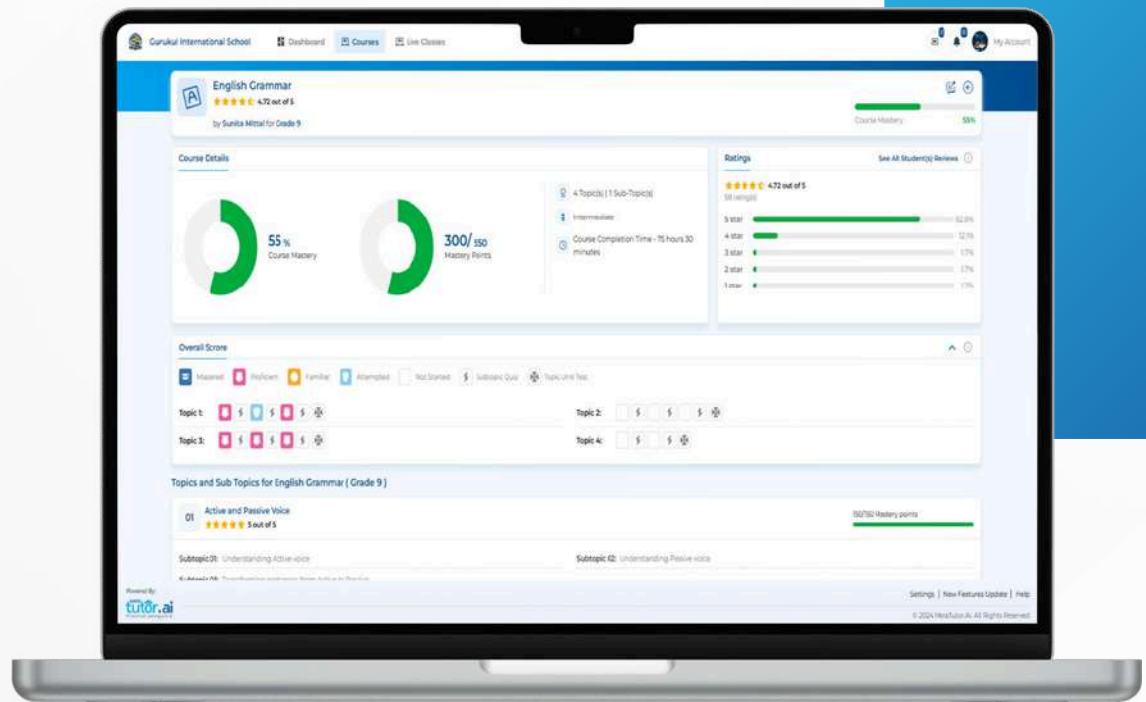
Gurukul International School
Dashboard
Courses
Live Classes
My Account

English Grammar
4.72 out of 5
by Sunita Mittal for Grade 9
Course Mastery
55%

Course Details
55 %
Course Mastery
300/ 550
Mastery Points
4 Topic(s) | 1 Sub-Topic(s)
Intermediate
Course Completion Time - 15 hours 30 minutes

Ratings
See All Student(s) Reviews
4.72 out of 5
58 rating(s)
5 star 82.8%
4 star 12.1%
3 star 1.7%
2 star 1.7%
1 star 1.7%

Overall Score
Mastered
Proficient
Familiar
Attempted
Not Started
Subtopic Quiz
Topic Unit Test
Topic 1:
Topic 2:
Topic 3:
Topic 4:

Topics and Sub Topics for English Grammar ( Grade 9 )
01
Active and Passive Voice
5 out of 5
150/150 Mastery points
Subtopic 01: Understanding Active voice
Subtopic 02: Understanding Passive voice
Subtopic 03: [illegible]

Powered By
tutor.ai
Settings | New Features Update | Help
© 2024 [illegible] All Rights Reserved